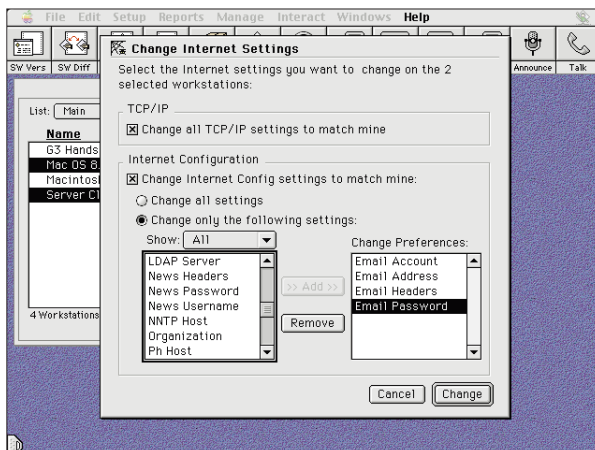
File Edit Setup Reports Manage Interact Windows Help

SW Vers SW Diff

Announce Talk

List: Main

Name

G3 Hands

Mac OS 8

Macintosh

Server C

4 Workstations

Change Internet Settings

Select the Internet settings you want to change on the 2 selected workstations:

TCP/IP

☒ Change all TCP/IP settings to match mine

Internet Configuration

☒ Change Internet Config settings to match mine:

○ Change all settings

◉ Change only the following settings:

Show: All

LDAP Server
News Headers
News Password
News Username
NNTP Host
Organization
Ph Host

>> Add >>

Remove

Change Preferences:

Email Account
Email Address
Email Headers
Email Password

Cancel

Change